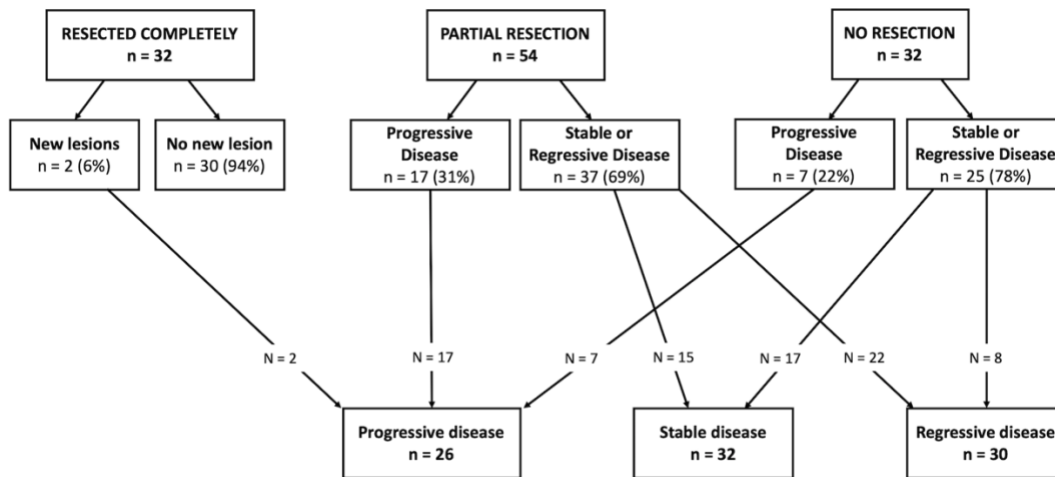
RESECTED COMPLETELY
n = 32

PARTIAL RESECTION
n = 54

NO RESECTION
n = 32

New lesions
n = 2 (6%)

No new lesion
n = 30 (94%)

Progressive Disease
n = 17 (31%)

Stable or Regressive Disease
n = 37 (69%)

Progressive Disease
n = 7 (22%)

Stable or Regressive Disease
n = 25 (78%)

N = 2

N = 17

N = 7

N = 15

N = 17

N = 22

N = 8

Progressive disease
n = 26

Stable disease
n = 32

Regressive disease
n = 30